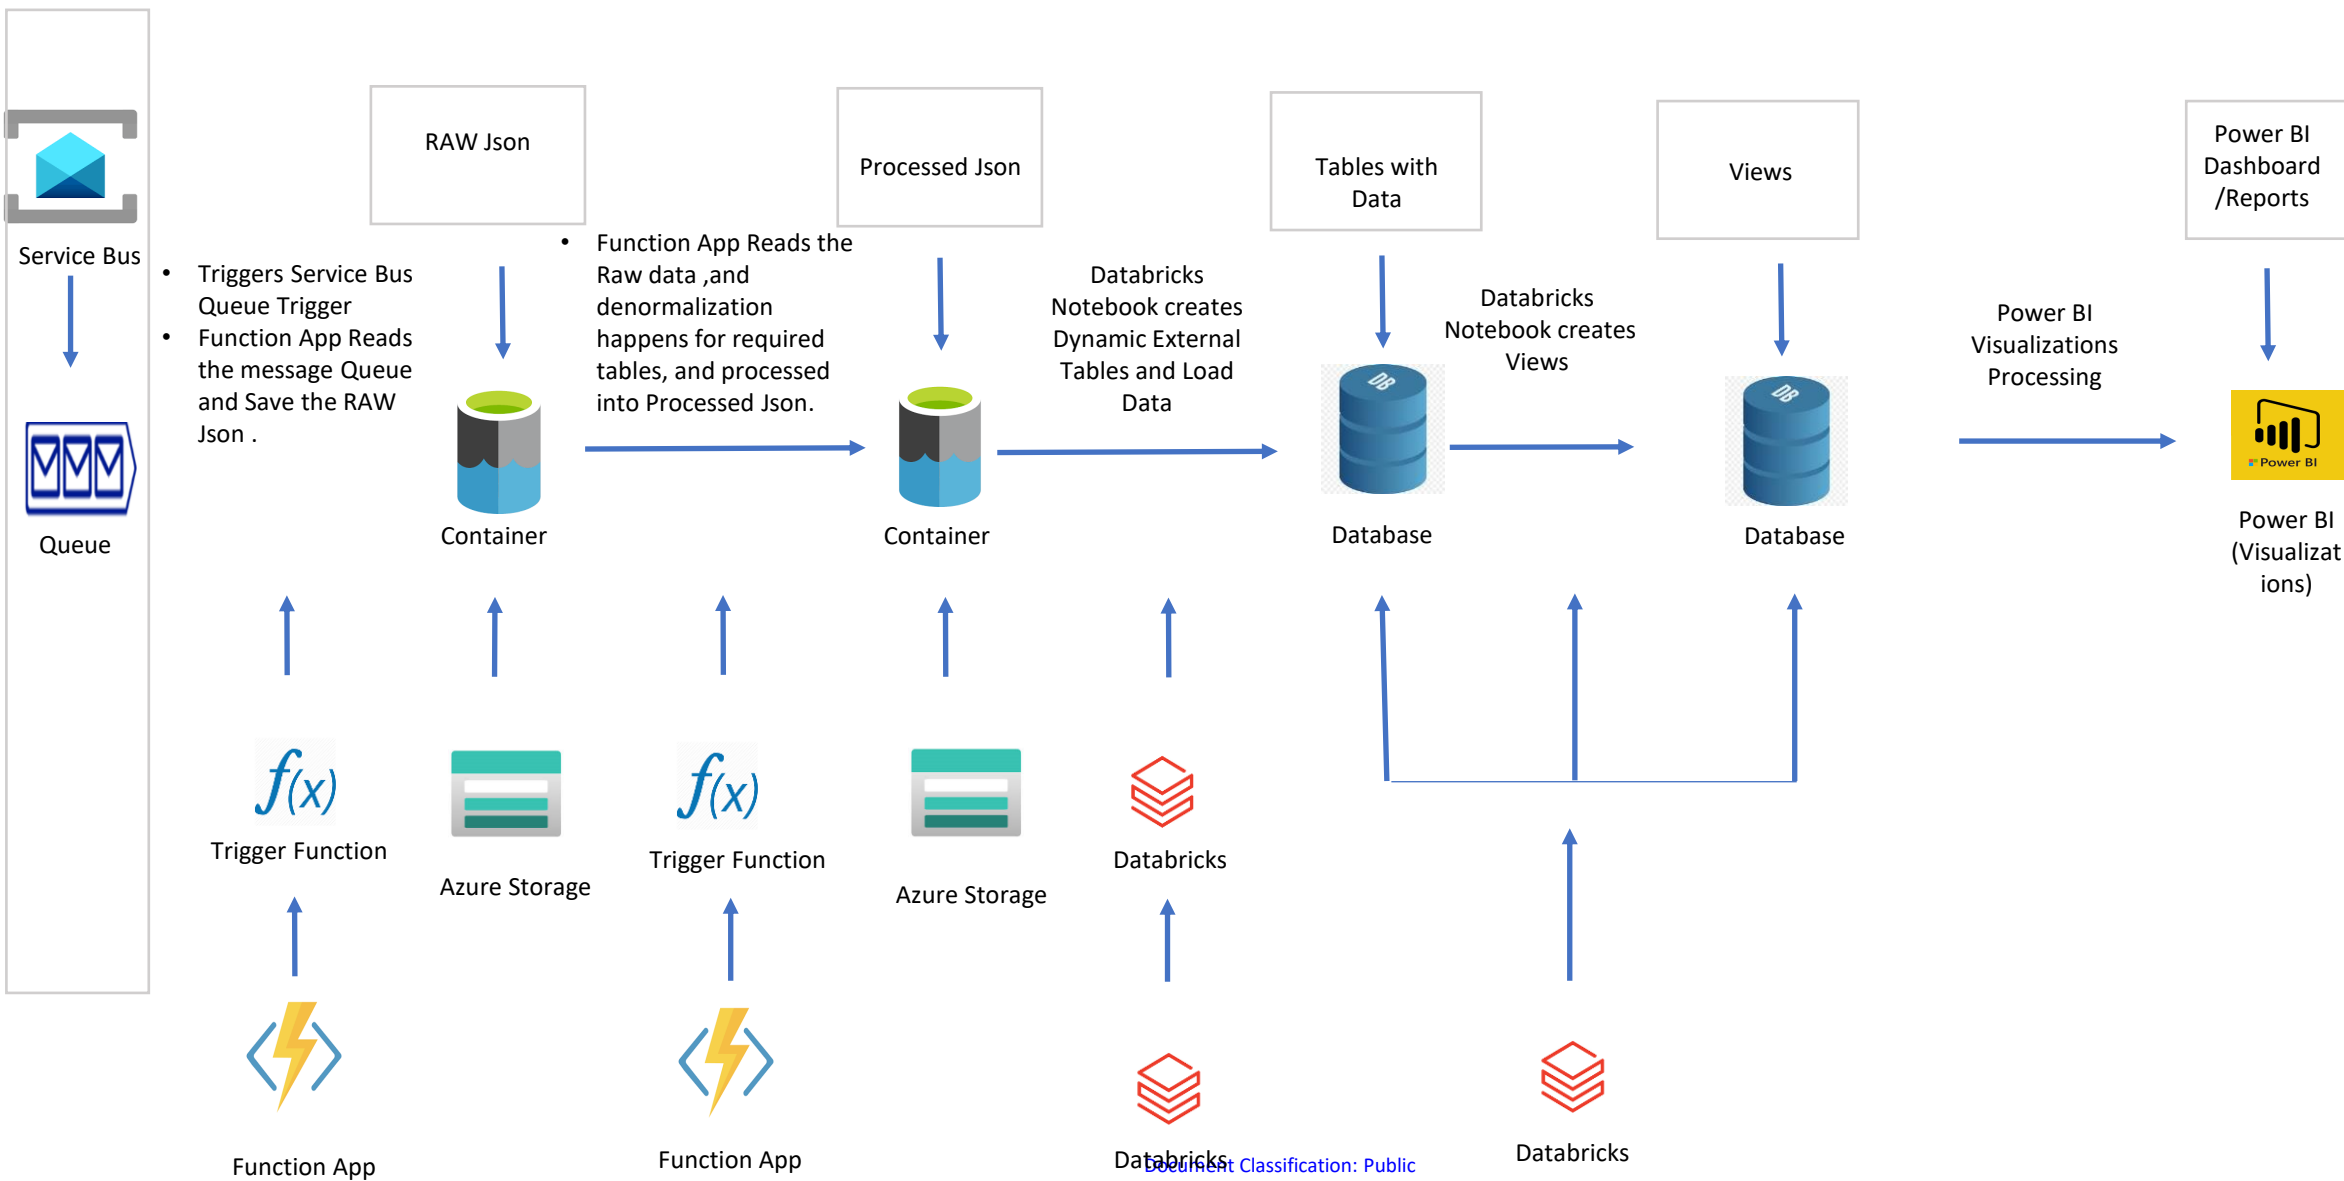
Service Bus

Queue

RAW Json

Processed Json

Tables with Data

Views

Power BI Dashboard /Reports

- Triggers Service Bus Queue Trigger
- Function App Reads the message Queue and Save the RAW Json .

- Function App Reads the Raw data ,and denormalization happens for required tables, and processed into Processed Json.

Databricks Notebook creates Dynamic External Tables and Load Data

Databricks Notebook creates Views

Power BI Visualizations Processing

Container

Container

Database

Database

Power BI

Power BI (Visualizations)

Trigger Function

Azure Storage

Trigger Function

Azure Storage

Databricks

Function App

Function App

Databricks

Databricks

Document Classification: Public